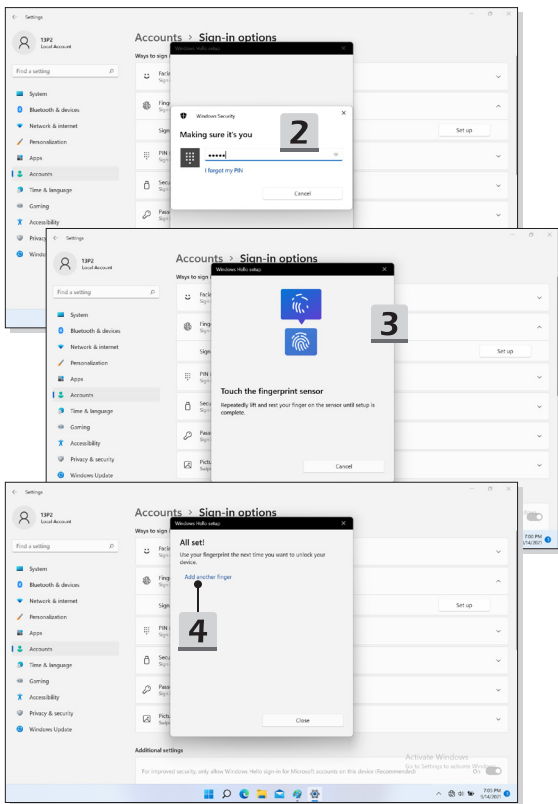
Settings

13P2
Local Account

Find a setting

System
Bluetooth & devices
Network & internet
Personalization
Apps
Accounts
Time & language
Gaming
Accessibility
Privacy & security
Windows Update

Accounts > Sign-in options

Ways to sign in

Windows Hello setup

Windows Security

Making sure it's you

••••••

I forgot my PIN

Cancel

Set up

2

Settings

13P2
Local Account

Find a setting

System
Bluetooth & devices
Network & internet
Personalization
Apps
Accounts
Time & language
Gaming
Accessibility
Privacy & security
Windows Update

Accounts > Sign-in options

Ways to sign in

Windows Hello setup

Touch the fingerprint sensor

Repeatedly lift and rest your finger on the sensor until setup is complete.

Cancel

Set up

3

Settings

13P2
Local Account

Find a setting

System
Bluetooth & devices
Network & internet
Personalization
Apps
Accounts
Time & language
Gaming
Accessibility
Privacy & security
Windows Update

Accounts > Sign-in options

Ways to sign in

Windows Hello setup

All set!

Use your fingerprint the next time you want to unlock your device.

Add another finger

Close

Set up

4

Additional settings

For improved security, only allow Windows Hello sign-in for Microsoft accounts on this device (Recommended)

Activate Windows
Go to Settings to activate Windows.

Off

7:00 PM
5/14/2021

7:03 PM
5/14/2021